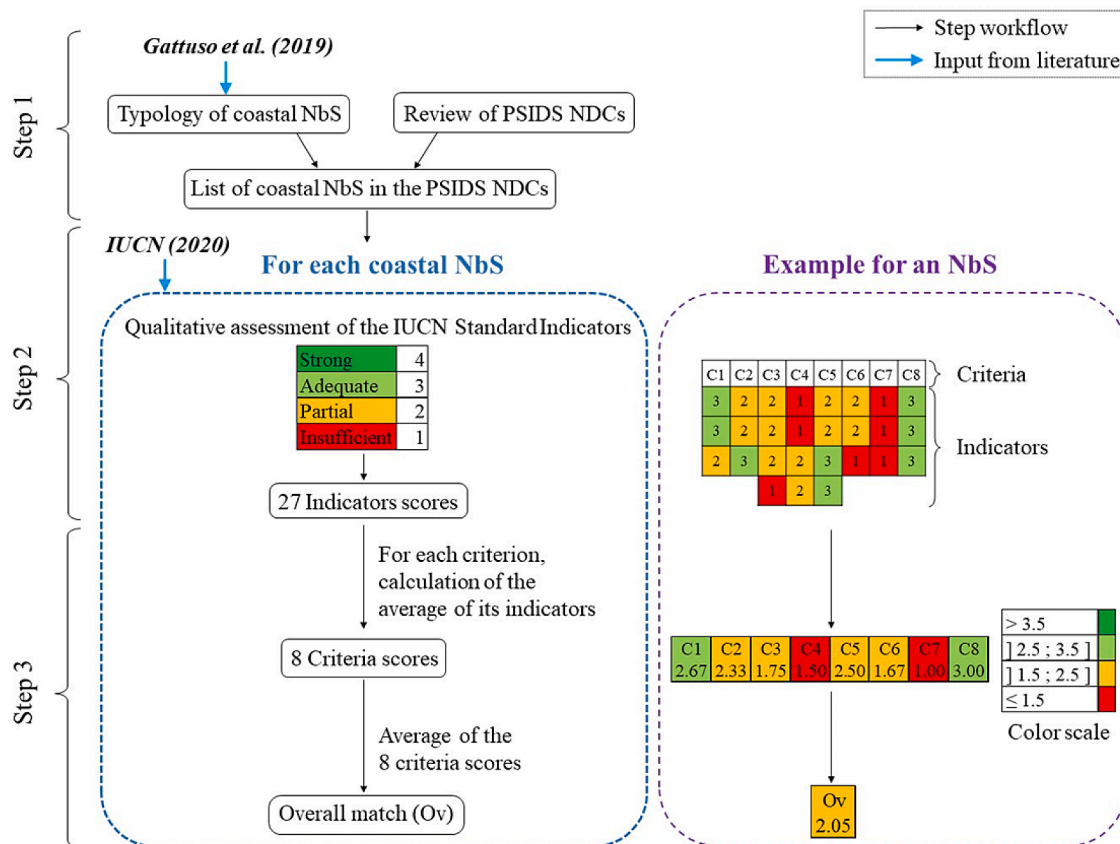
Step workflow
Input from literature

Step 1

Gattuso et al. (2019)

Typology of coastal NbS

Review of PSIDS NDCs

List of coastal NbS in the PSIDS NDCs

Step 2

IUCN (2020)

For each coastal NbS

Qualitative assessment of the IUCN Standard Indicators

| Strong | 4 |
|---|---|
| Adequate | 3 |
| Partial | 2 |
| Insufficient | 1 |

27 Indicators scores

Example for an NbS

| C1 | C2 | C3 | C4 | C5 | C6 | C7 | C8 |
|---|---|---|---|---|---|---|---|
| 3 | 2 | 2 | 1 | 2 | 2 | 1 | 3 |
| 3 | 2 | 2 | 1 | 2 | 2 | 1 | 3 |
| 2 | 3 | 2 | 2 | 3 | 1 | 1 | 3 |
| | | 1 | 2 | 3 | | | |

Criteria

Indicators

Step 3

For each criterion, calculation of the average of its indicators

8 Criteria scores

Average of the 8 criteria scores

Overall match (Ov)

| C1 | C2 | C3 | C4 | C5 | C6 | C7 | C8 |
|---|---|---|---|---|---|---|---|
| 2.67 | 2.33 | 1.75 | 1.50 | 2.50 | 1.67 | 1.00 | 3.00 |

> 3.5
] 2.5 ; 3.5 ]
] 1.5 ; 2.5 ]
≤ 1.5
Color scale

Ov
2.05